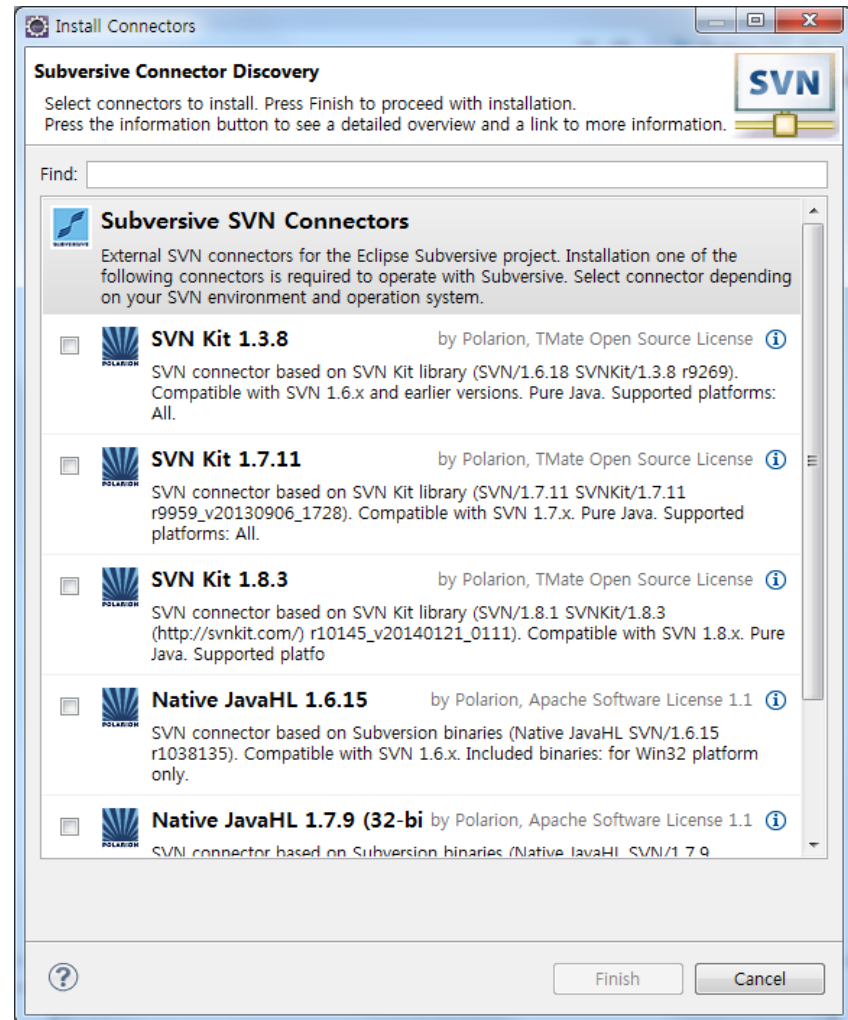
Install Connectors

Subversive Connector Discovery

Select connectors to install. Press Finish to proceed with installation.
Press the information button to see a detailed overview and a link to more information.

SVN

Find:

Subversive SVN Connectors

SUBVERSIVE

External SVN connectors for the Eclipse Subversive project. Installation one of the following connectors is required to operate with Subversive. Select connector depending on your SVN environment and operation system.

SVN Kit 1.3.8 by Polarion, TMate Open Source License

POLARION

SVN connector based on SVN Kit library (SVN/1.6.18 SVNKit/1.3.8 r9269). Compatible with SVN 1.6.x and earlier versions. Pure Java. Supported platforms: All.

SVN Kit 1.7.11 by Polarion, TMate Open Source License

POLARION

SVN connector based on SVN Kit library (SVN/1.7.11 SVNKit/1.7.11 r9959_v20130906_1728). Compatible with SVN 1.7.x. Pure Java. Supported platforms: All.

SVN Kit 1.8.3 by Polarion, TMate Open Source License

POLARION

SVN connector based on SVN Kit library (SVN/1.8.1 SVNKit/1.8.3 (http://svnkit.com/) r10145_v20140121_0111). Compatible with SVN 1.8.x. Pure Java. Supported platfo

Native JavaHL 1.6.15 by Polarion, Apache Software License 1.1

POLARION

SVN connector based on Subversion binaries (Native JavaHL SVN/1.6.15 r1038135). Compatible with SVN 1.6.x. Included binaries: for Win32 platform only.

Native JavaHL 1.7.9 (32-bi by Polarion, Apache Software License 1.1

POLARION

SVN connector based on Subversion binaries (Native JavaHL SVN/1.7.9 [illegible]

Finish Cancel